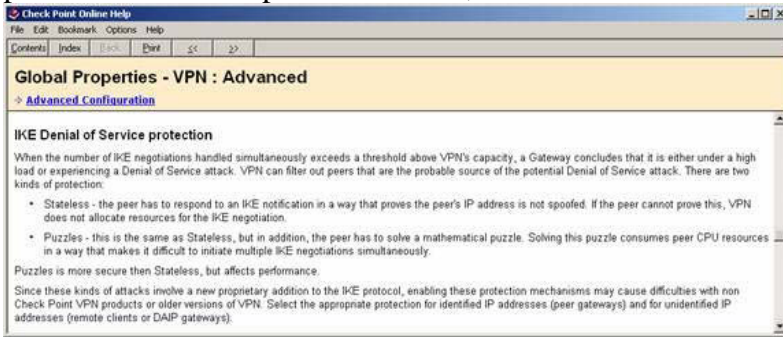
Check Point Online Help

File Edit Bookmark Options Help

Contents Index Back Print << >>

Global Properties - VPN : Advanced

Advanced Configuration

IKE Denial of Service protection

When the number of IKE negotiations handled simultaneously exceeds a threshold above VPN's capacity, a Gateway concludes that it is either under a high load or experiencing a Denial of Service attack. VPN can filter out peers that are the probable source of the potential Denial of Service attack. There are two kinds of protection:

- Stateless - the peer has to respond to an IKE notification in a way that proves the peer's IP address is not spoofed. If the peer cannot prove this, VPN does not allocate resources for the IKE negotiation.
- Puzzles - this is the same as Stateless, but in addition, the peer has to solve a mathematical puzzle. Solving this puzzle consumes peer CPU resources in a way that makes it difficult to initiate multiple IKE negotiations simultaneously.

Puzzles is more secure then Stateless, but affects performance.

Since these kinds of attacks involve a new proprietary addition to the IKE protocol, enabling these protection mechanisms may cause difficulties with non Check Point VPN products or older versions of VPN. Select the appropriate protection for identified IP addresses (peer gateways) and for unidentified IP addresses (remote clients or DAIP gateways).